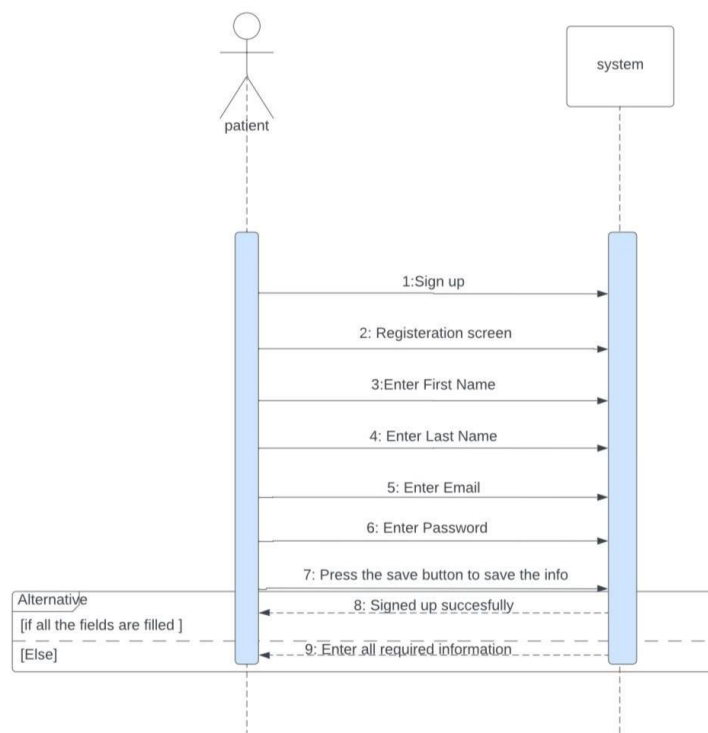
patient

system

1:Sign up

2: Registeration screen

3:Enter First Name

4: Enter Last Name

5: Enter Email

6: Enter Password

7: Press the save button to save the info

Alternative

8: Signed up succesfully

[if all the fields are filled ]

[Else]

9: Enter all required information